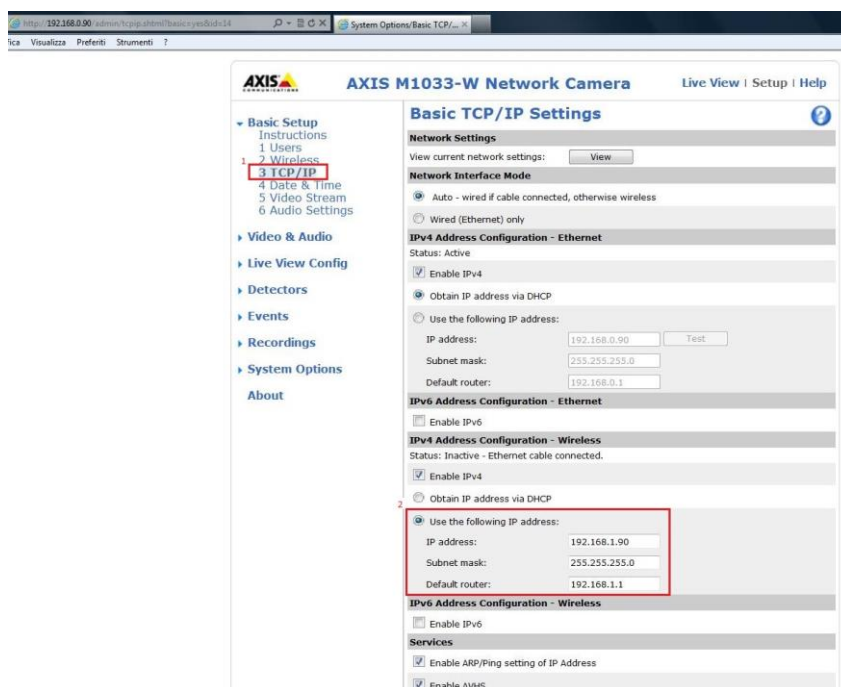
http://192.168.0.90/admin/tcpip.shtml?basic=yes&id=14
System Options/Basic TCP/... ×
fica Visualizza Preferiti Strumenti ?

AXIS COMMUNICATIONS
AXIS M1033-W Network Camera
Live View | Setup | Help

Basic Setup
Instructions
1 Users
1
2 Wireless
3 TCP/IP
4 Date & Time
5 Video Stream
6 Audio Settings
Video & Audio
Live View Config
Detectors
Events
Recordings
System Options
About

Basic TCP/IP Settings
Network Settings
View current network settings: View
Network Interface Mode
Auto - wired if cable connected, otherwise wireless
Wired (Ethernet) only
IPv4 Address Configuration - Ethernet
Status: Active
Enable IPv4
Obtain IP address via DHCP
Use the following IP address:
IP address: 192.168.0.90 Test
Subnet mask: 255.255.255.0
Default router: 192.168.0.1
IPv6 Address Configuration - Ethernet
Enable IPv6
IPv4 Address Configuration - Wireless
Status: Inactive - Ethernet cable connected.
Enable IPv4
2
Obtain IP address via DHCP
Use the following IP address:
IP address: 192.168.1.90
Subnet mask: 255.255.255.0
Default router: 192.168.1.1
IPv6 Address Configuration - Wireless
Enable IPv6
Services
Enable ARP/Ping setting of IP Address
Enable AVHS